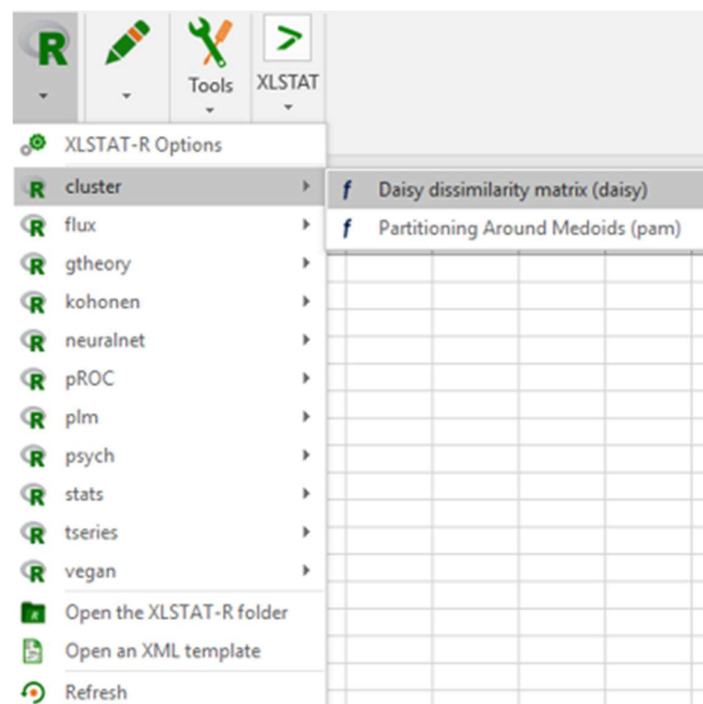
R
Tools
XLSTAT
XLSTAT-R Options
cluster
Daisy dissimilarity matrix (daisy)
Partitioning Around Medoids (pam)
flux
gtheory
kohonen
neuralnet
pROC
plm
psych
stats
tseries
vegan
Open the XLSTAT-R folder
Open an XML template
Refresh